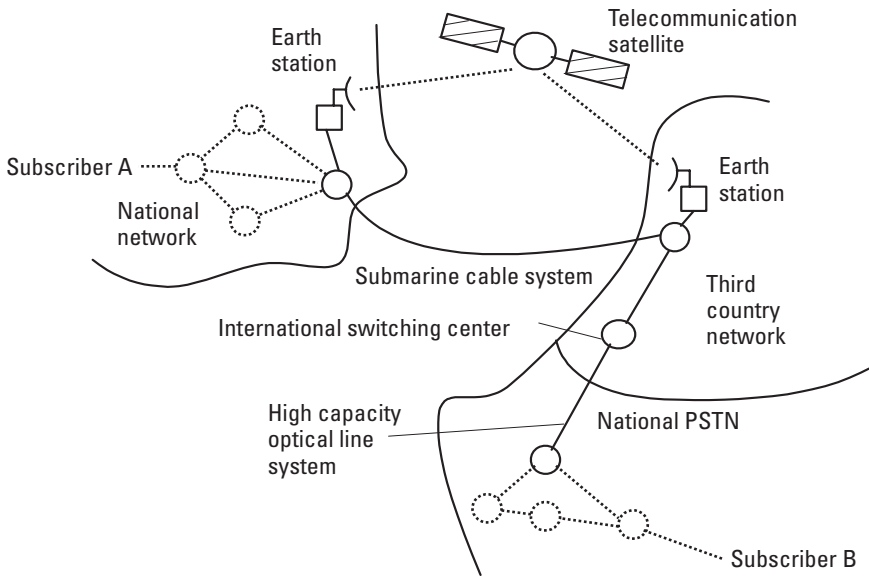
Telecommunication satellite

Earth station

Subscriber A

National network

Earth station

Submarine cable system

Third country network

International switching center

High capacity optical line system

National PSTN

Subscriber B